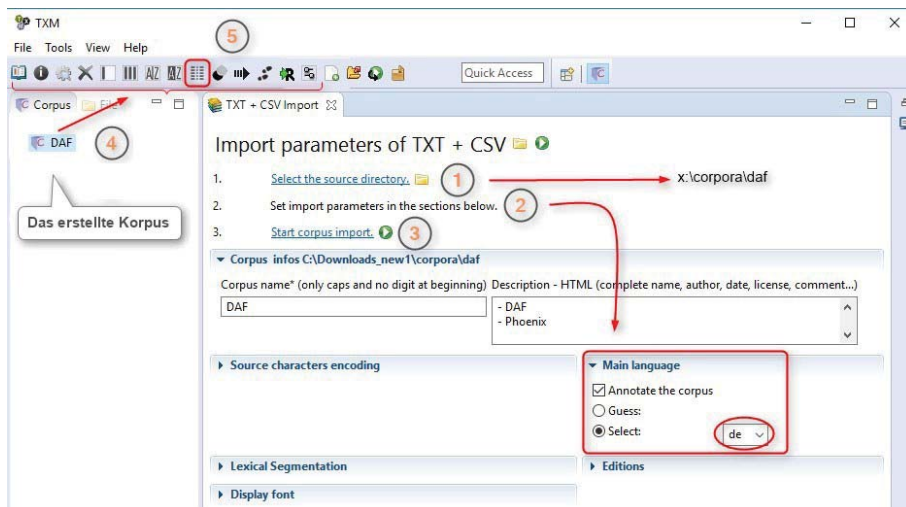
TXM

File Tools View Help

5

Quick Access

Corpus Files

TXT + CSV Import

DAF

4

Das erstellte Korpus

Import parameters of TXT + CSV

1. Select the source directory. 1 x:\corpora\daf

2. Set import parameters in the sections below. 2

3. Start corpus import. 3

Corpus infos C:\Downloads_new1\corpora\daf

Corpus name* (only caps and no digit at beginning) Description - HTML (complete name, author, date, license, comment...)

DAF

- DAF
- Phoenix

Source characters encoding

Main language

Annotate the corpus

Guess:

Select: de

Lexical Segmentation

Editions

Display font